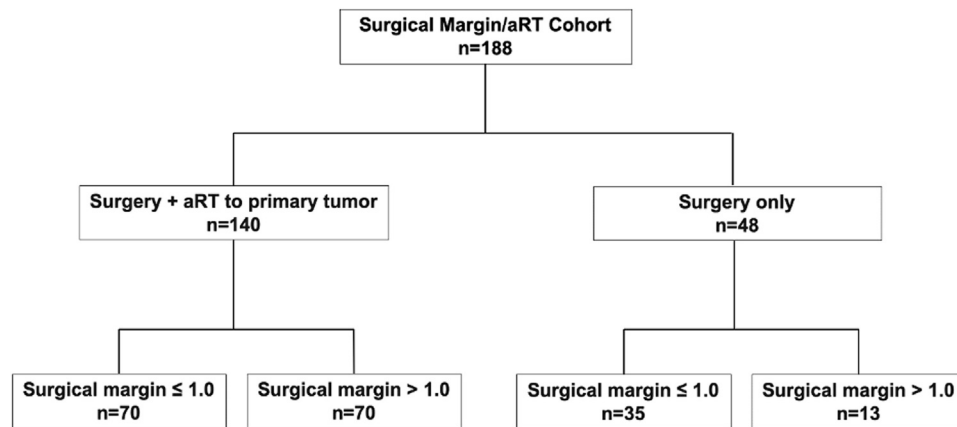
Surgical Margin/aRT Cohort
n=188

Surgery + aRT to primary tumor
n=140

Surgery only
n=48

Surgical margin ≤ 1.0
n=70

Surgical margin > 1.0
n=70

Surgical margin ≤ 1.0
n=35

Surgical margin > 1.0
n=13